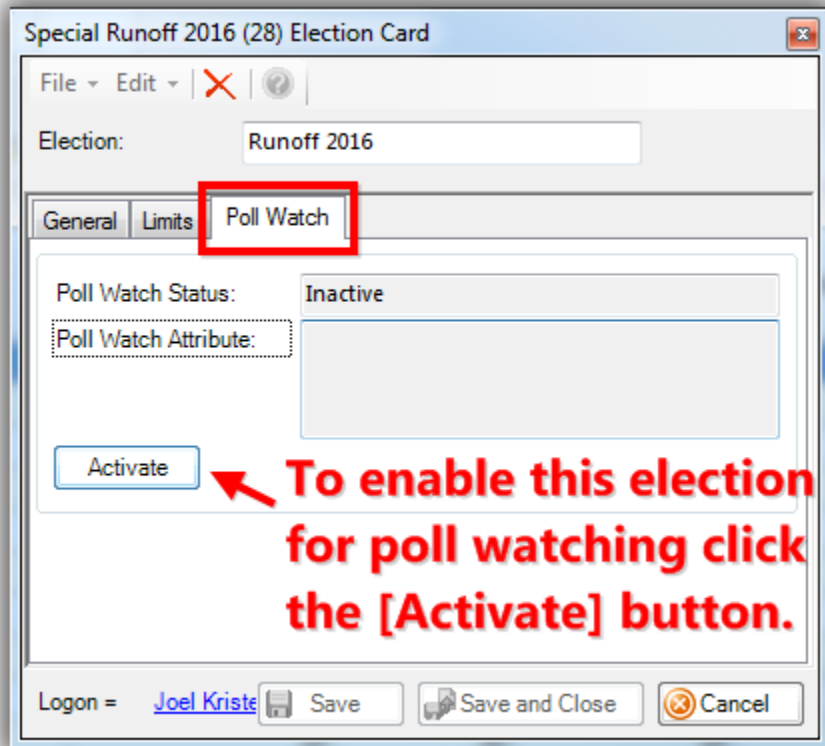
Special Runoff 2016 (28) Election Card

File Edit

Election: Runoff 2016

General Limits Poll Watch

Poll Watch Status: Inactive

Poll Watch Attribute:

Activate

To enable this election for poll watching click the [Activate] button.

Logon = Joel Kriste

Save Save and Close Cancel